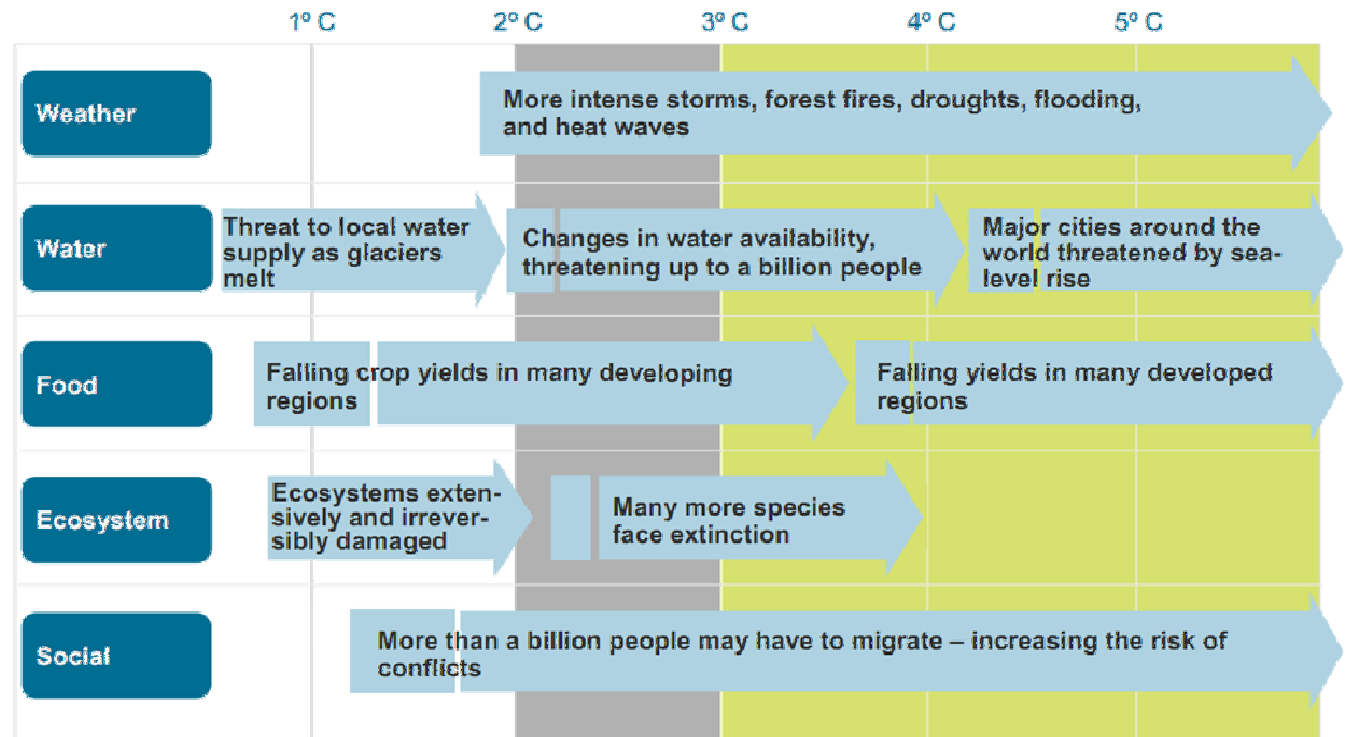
1° C 2° C 3° C 4° C 5° C

Weather
More intense storms, forest fires, droughts, flooding, and heat waves

Water
Threat to local water supply as glaciers melt
Changes in water availability, threatening up to a billion people
Major cities around the world threatened by sea-level rise

Food
Falling crop yields in many developing regions
Falling yields in many developed regions

Ecosystem
Ecosystems extensively and irreversibly damaged
Many more species face extinction

Social
More than a billion people may have to migrate – increasing the risk of conflicts